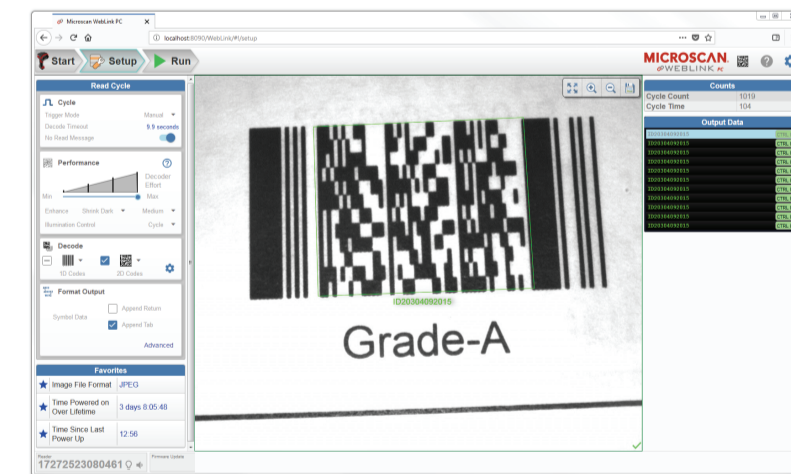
Microscan WebLink PC

localhost:8090/WebLink/#!/setup

Start Setup Run

MICROSCAN WEBLINK

Read Cycle

Cycle
Trigger Mode Manual
Decode Timeout 9.9 seconds
No Read Message

Performance
Decoder Effort
Min Max
Enhance Shrink Dark Medium
Illumination Control Cycle

Decode
1D Codes 2D Codes

Format Output
Symbol Data Append Return
Append Tab
Advanced

Favorites
| | |
|---|---|
| Image File Format | JPEG |
| Time Powered on Over Lifetime | 3 days 8:05:48 |
| Time Since Last Power Up | 12:56 |

Reader
17272523080461
Firmware Update

ID20304092015

Grade-A

Counts
| | |
|---|---|
| Cycle Count | 1019 |
| Cycle Time | 104 |

Output Data
ID20304092015
ID20304092015 CTRL
ID20304092015 CTRL
ID20304092015 CTRL
ID20304092015 CTRL
ID20304092015 CTRL
ID20304092015 CTRL
ID20304092015 CTRL
ID20304092015 CTRL
ID20304092015 CTRL
ID20304092015 CTRL
ID20304092015 CTRL
ID20304092015 CTRL